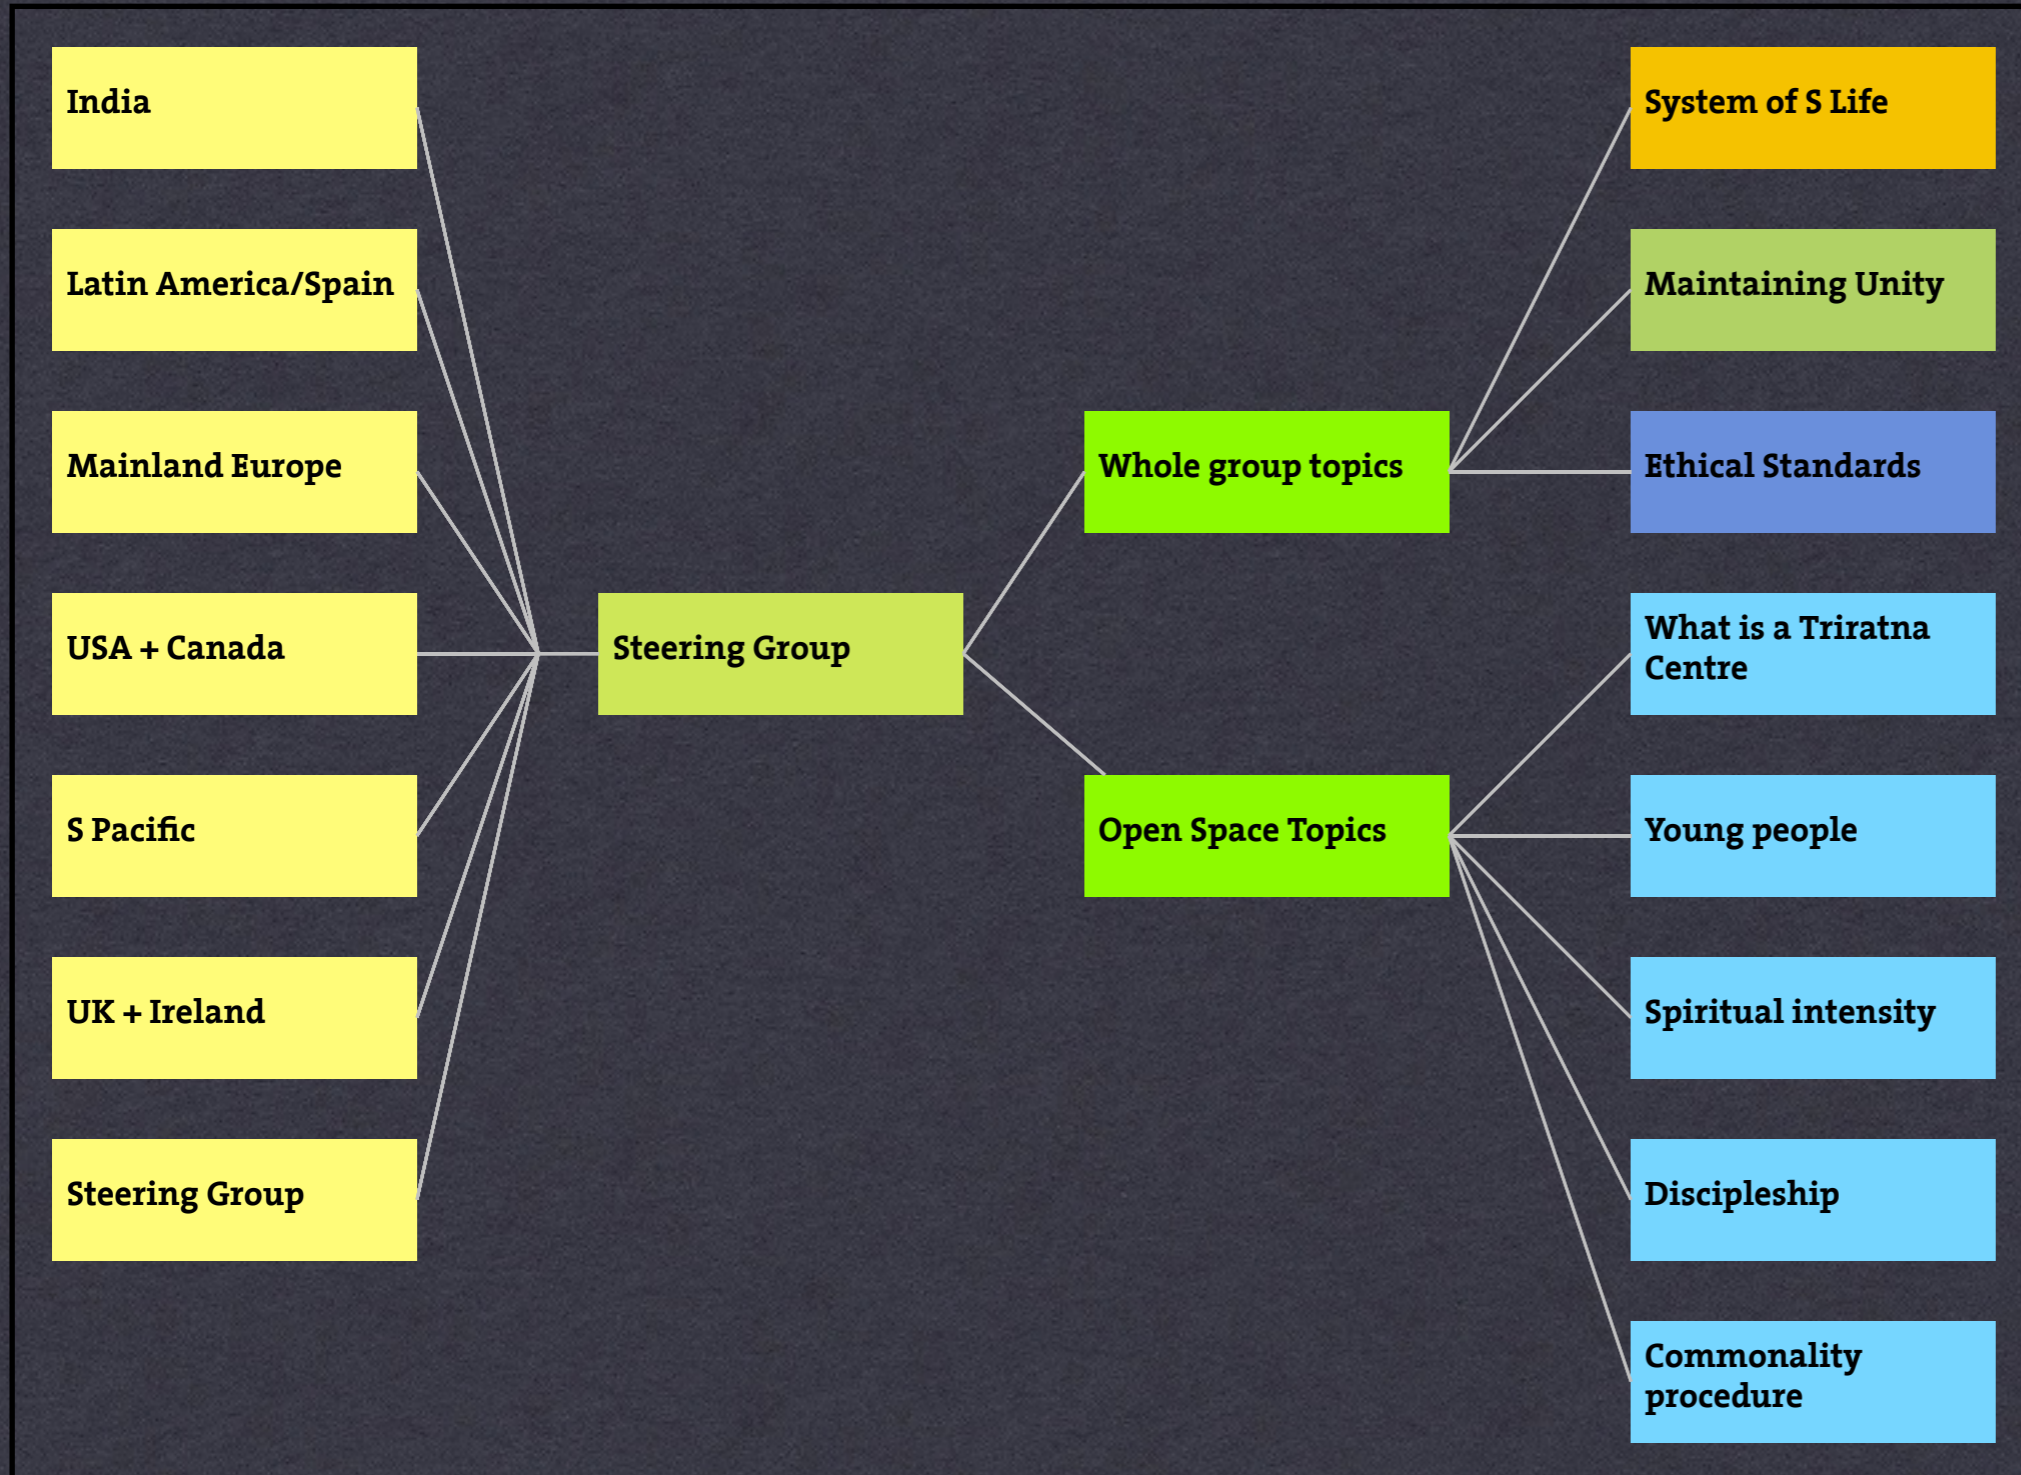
India

Latin America/Spain

Mainland Europe

USA + Canada

S Pacific

UK + Ireland

Steering Group

Steering Group

Whole group topics

Open Space Topics

System of S Life

Maintaining Unity

Ethical Standards

What is a Triratna Centre

Young people

Spiritual intensity

Discipleship

Commonality procedure